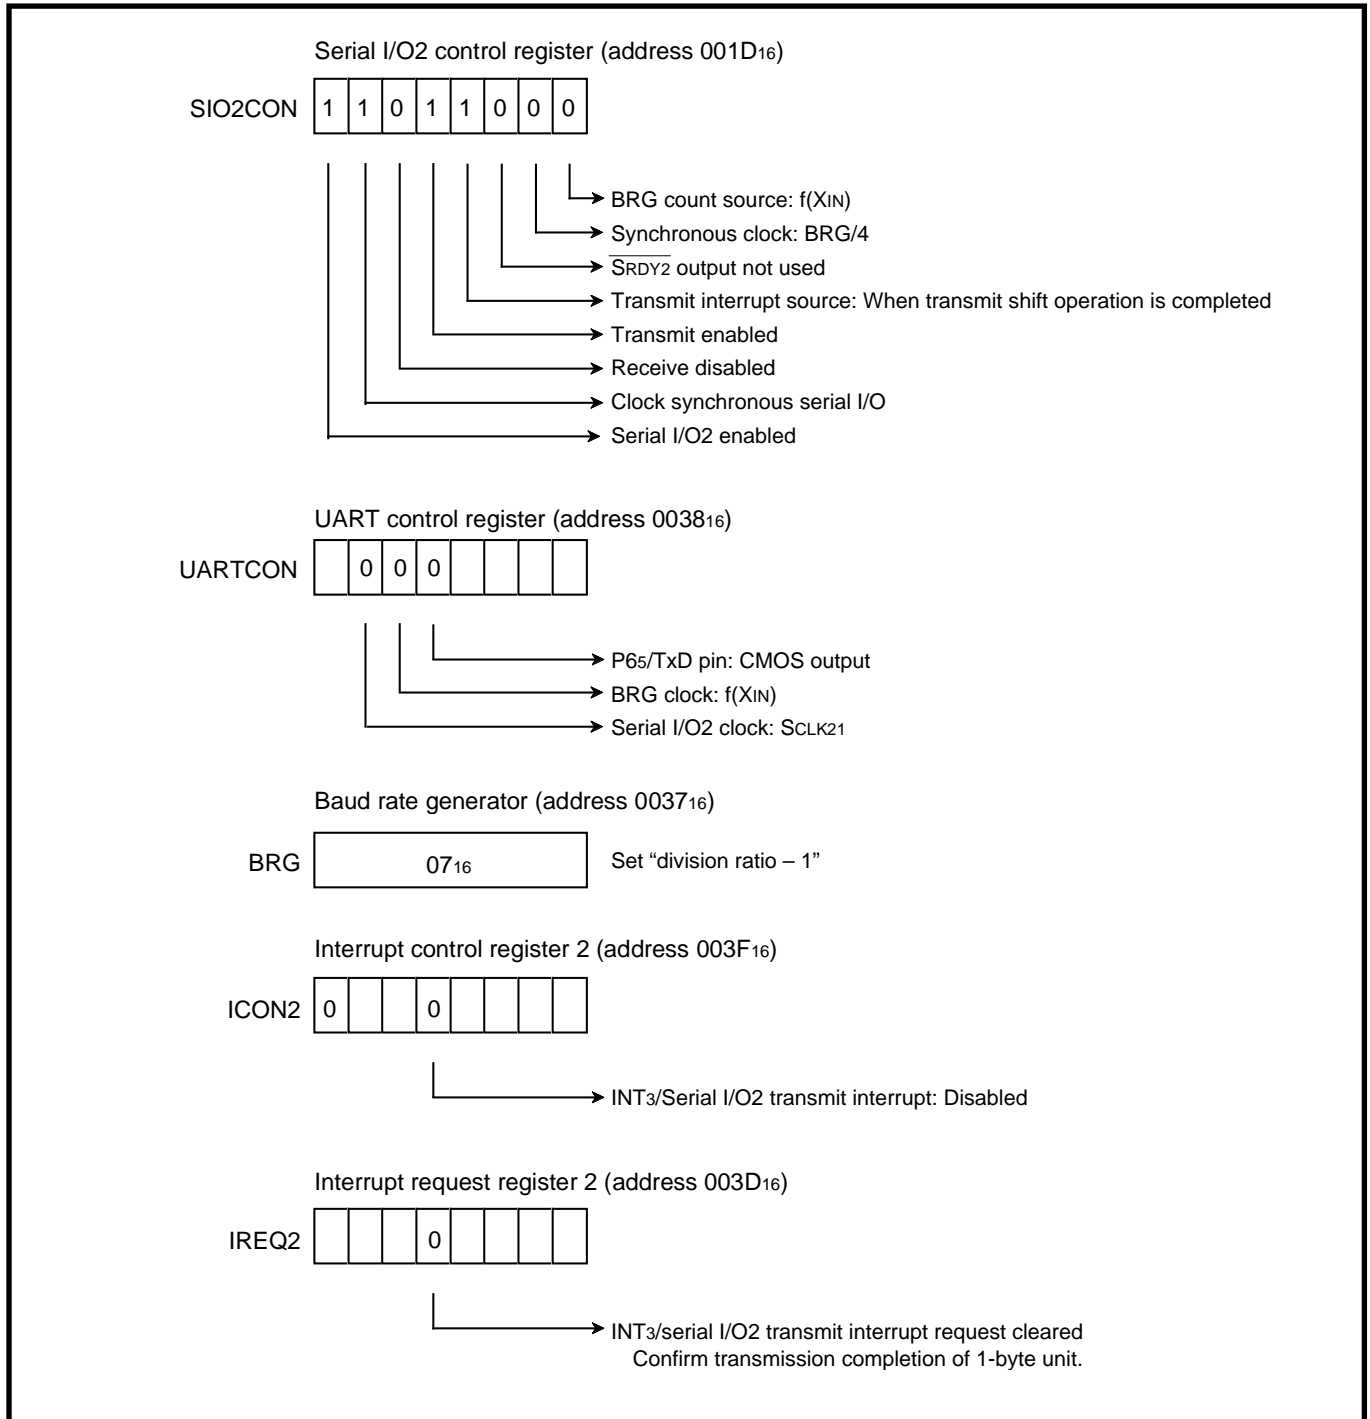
Serial I/O2 control register (address 001D$_{16}$)

SIO2CON

| 1 | 1 | 0 | 1 | 1 | 0 | 0 | 0 |
|---|---|---|---|---|---|---|---|

BRG count source: f(X$_{IN}$)
Synchronous clock: BRG/4
$\overline{S_{RDY2}}$ output not used
Transmit interrupt source: When transmit shift operation is completed
Transmit enabled
Receive disabled
Clock synchronous serial I/O
Serial I/O2 enabled

UART control register (address 0038$_{16}$)

UARTCON

|  | 0 | 0 | 0 |  |  |  |  |
|---|---|---|---|---|---|---|---|

P6$_5$/TxD pin: CMOS output
BRG clock: f(X$_{IN}$)
Serial I/O2 clock: S$_{CLK21}$

Baud rate generator (address 0037$_{16}$)

BRG

07$_{16}$

Set “division ratio – 1”

Interrupt control register 2 (address 003F$_{16}$)

ICON2

| 0 |  |  | 0 |  |  |  |  |
|---|---|---|---|---|---|---|---|

INT$_3$/Serial I/O2 transmit interrupt: Disabled

Interrupt request register 2 (address 003D$_{16}$)

IREQ2

|  |  |  | 0 |  |  |  |  |
|---|---|---|---|---|---|---|---|

INT$_3$/serial I/O2 transmit interrupt request cleared
Confirm transmission completion of 1-byte unit.